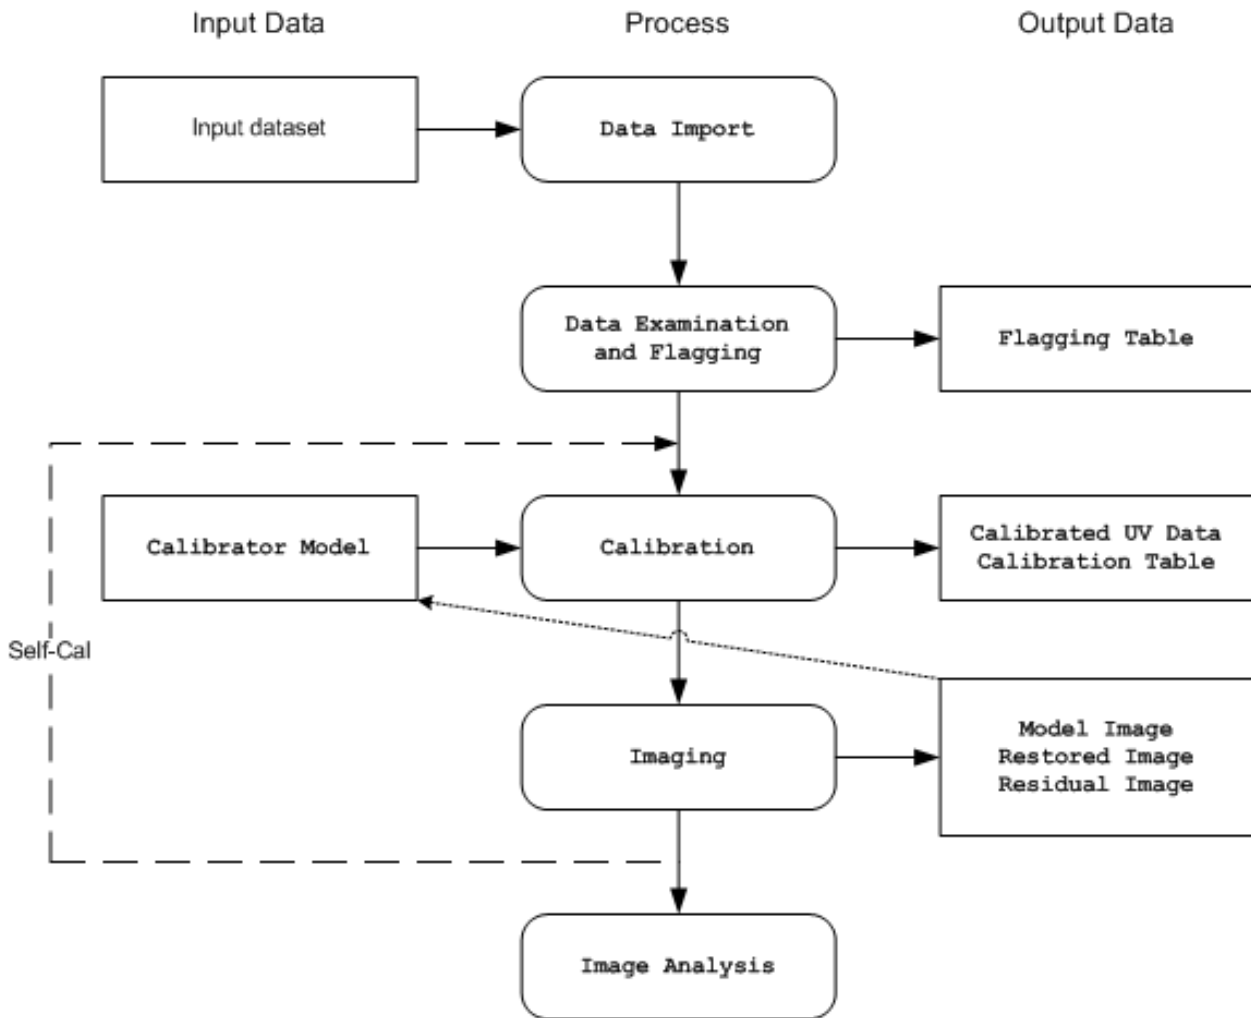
Input Data

Process

Output Data

Input dataset

Data Import

Data Examination and Flagging

Flagging Table

Calibrator Model

Calibration

Calibrated UV Data
Calibration Table

Self-Cal

Imaging

Model Image
Restored Image
Residual Image

Image Analysis